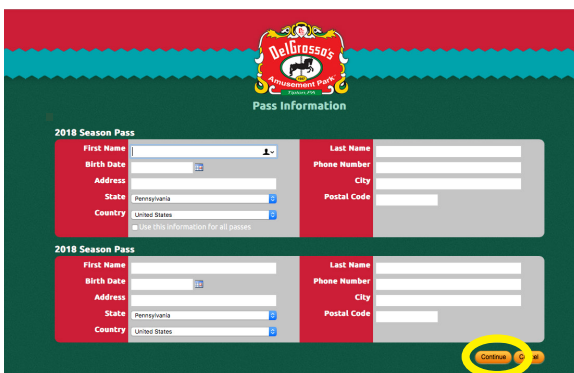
DelGrosso's
Amusement Park
Tipton, PA

Pass Information

2018 Season Pass

| First Name | | Last Name | |
|---|---|---|---|
| Birth Date | | Phone Number | |
| Address | | City | |
| State | Pennsylvania | Postal Code | |
| Country | United States | | |

Use this information for all passes

2018 Season Pass

| First Name | | Last Name | |
|---|---|---|---|
| Birth Date | | Phone Number | |
| Address | | City | |
| State | Pennsylvania | Postal Code | |
| Country | United States | | |

Continue Cancel